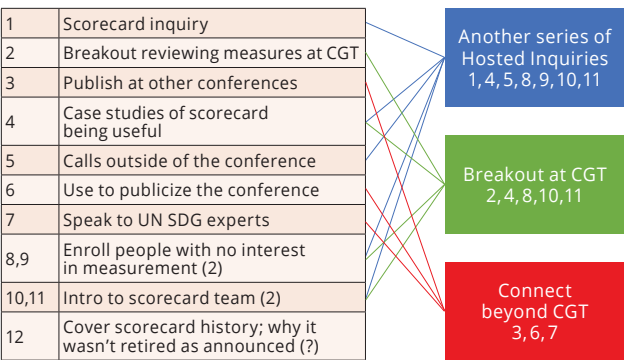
| | |
|---|---|
| 1 | Scorecard inquiry |
| 2 | Breakout reviewing measures at CGT |
| 3 | Publish at other conferences |
| 4 | Case studies of scorecard being useful |
| 5 | Calls outside of the conference |
| 6 | Use to publicize the conference |
| 7 | Speak to UN SDG experts |
| 8,9 | Enroll people with no interest in measurement (2) |
| 10,11 | Intro to scorecard team (2) |
| 12 | Cover scorecard history; why it wasn't retired as announced (?) |

Another series of Hosted Inquiries 1, 4, 5, 8, 9, 10, 11

Breakout at CGT 2, 4, 8, 10, 11

Connect beyond CGT 3, 6, 7